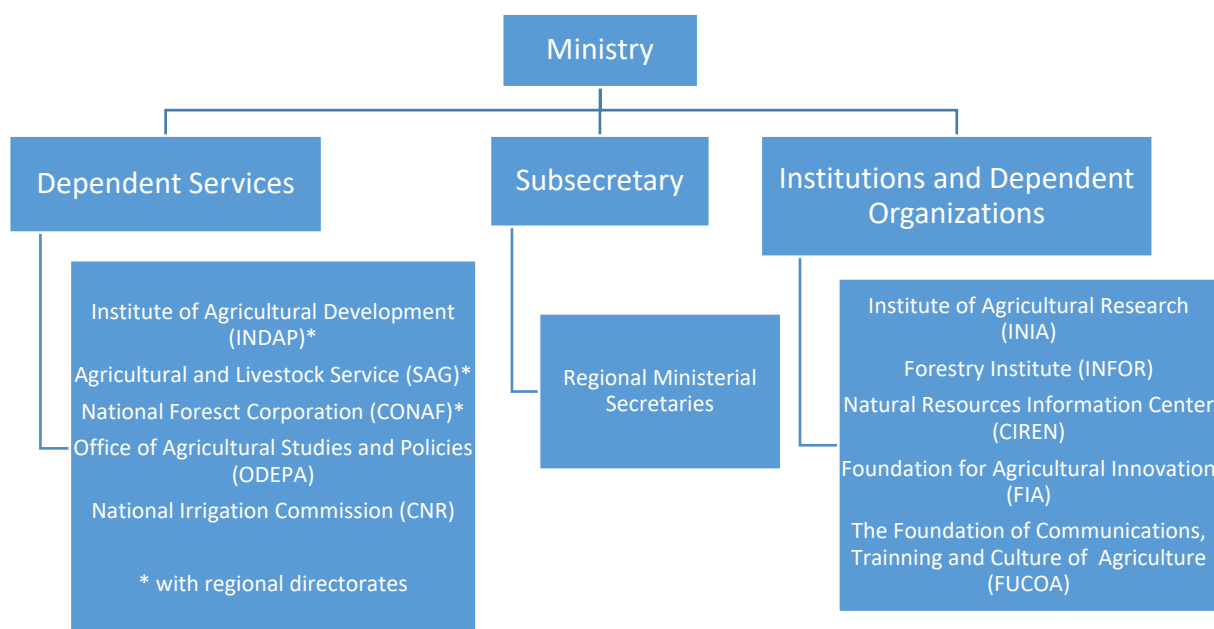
Ministry

Dependent Services

Institute of Agricultural Development (INDAP)*

Agricultural and Livestock Service (SAG)*

National Foresct Corporation (CONAF)*

Office of Agricultural Studies and Policies (ODEPA)

National Irrigation Commission (CNR)

* with regional directorates

Subsecretary

Regional Ministerial Secretaries

Institutions and Dependent Organizations

Institute of Agricultural Research (INIA)

Forestry Institute (INFOR)

Natural Resources Information Center (CIREN)

Foundation for Agricultural Innovation (FIA)

The Foundation of Communications, Trainning and Culture of Agriculture (FUCOA)